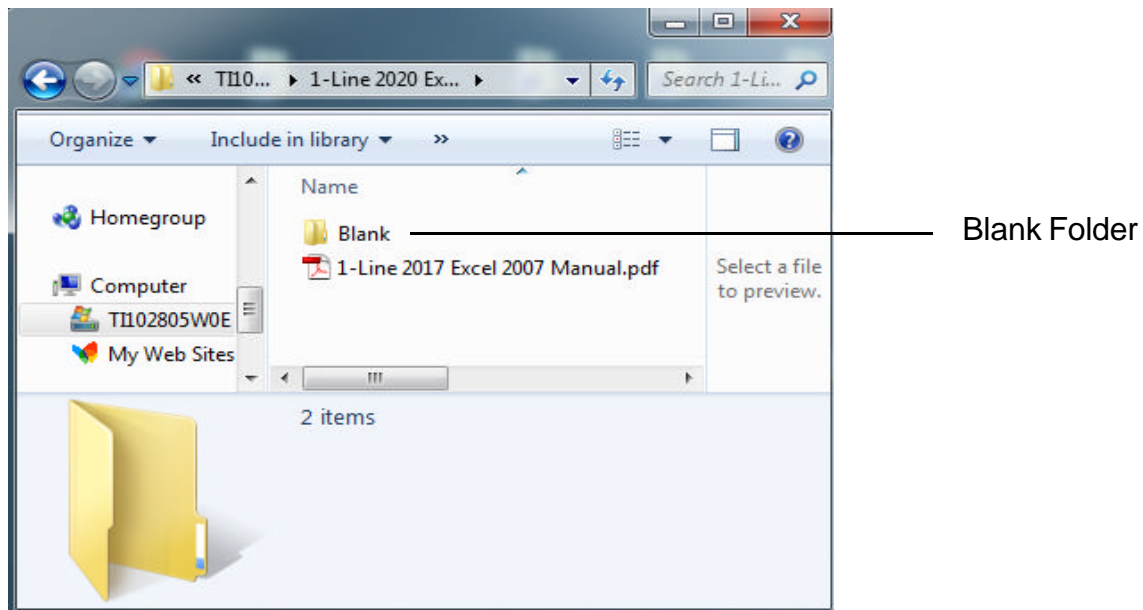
« TI10... ▸ 1-Line 2020 Ex... ▸

Search 1-Li...

Organize ▾

Include in library ▾

»

Name

Homegroup

Computer

TI102805W0E

My Web Sites

Blank

1-Line 2017 Excel 2007 Manual.pdf

Select a file to preview.

2 items

Blank Folder